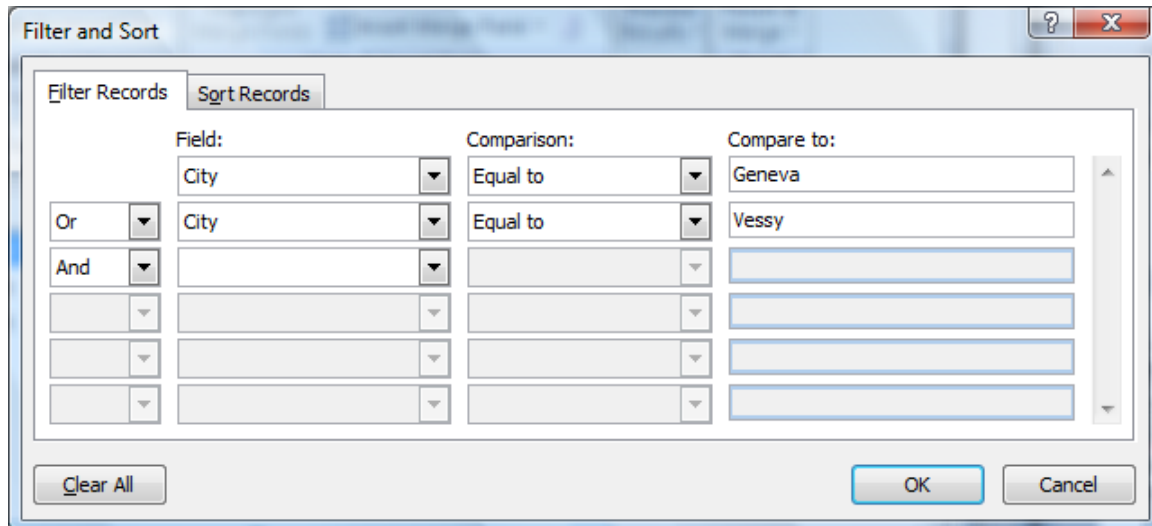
Filter and Sort

?

Filter Records | Sort Records

| | Field: | Comparison: | Compare to: |
|---|---|---|---|
| | City | Equal to | Geneva |
| Or | City | Equal to | Vessy |
| And | | | |
| | | | |
| | | | |
| | | | |

Clear All

OK

Cancel